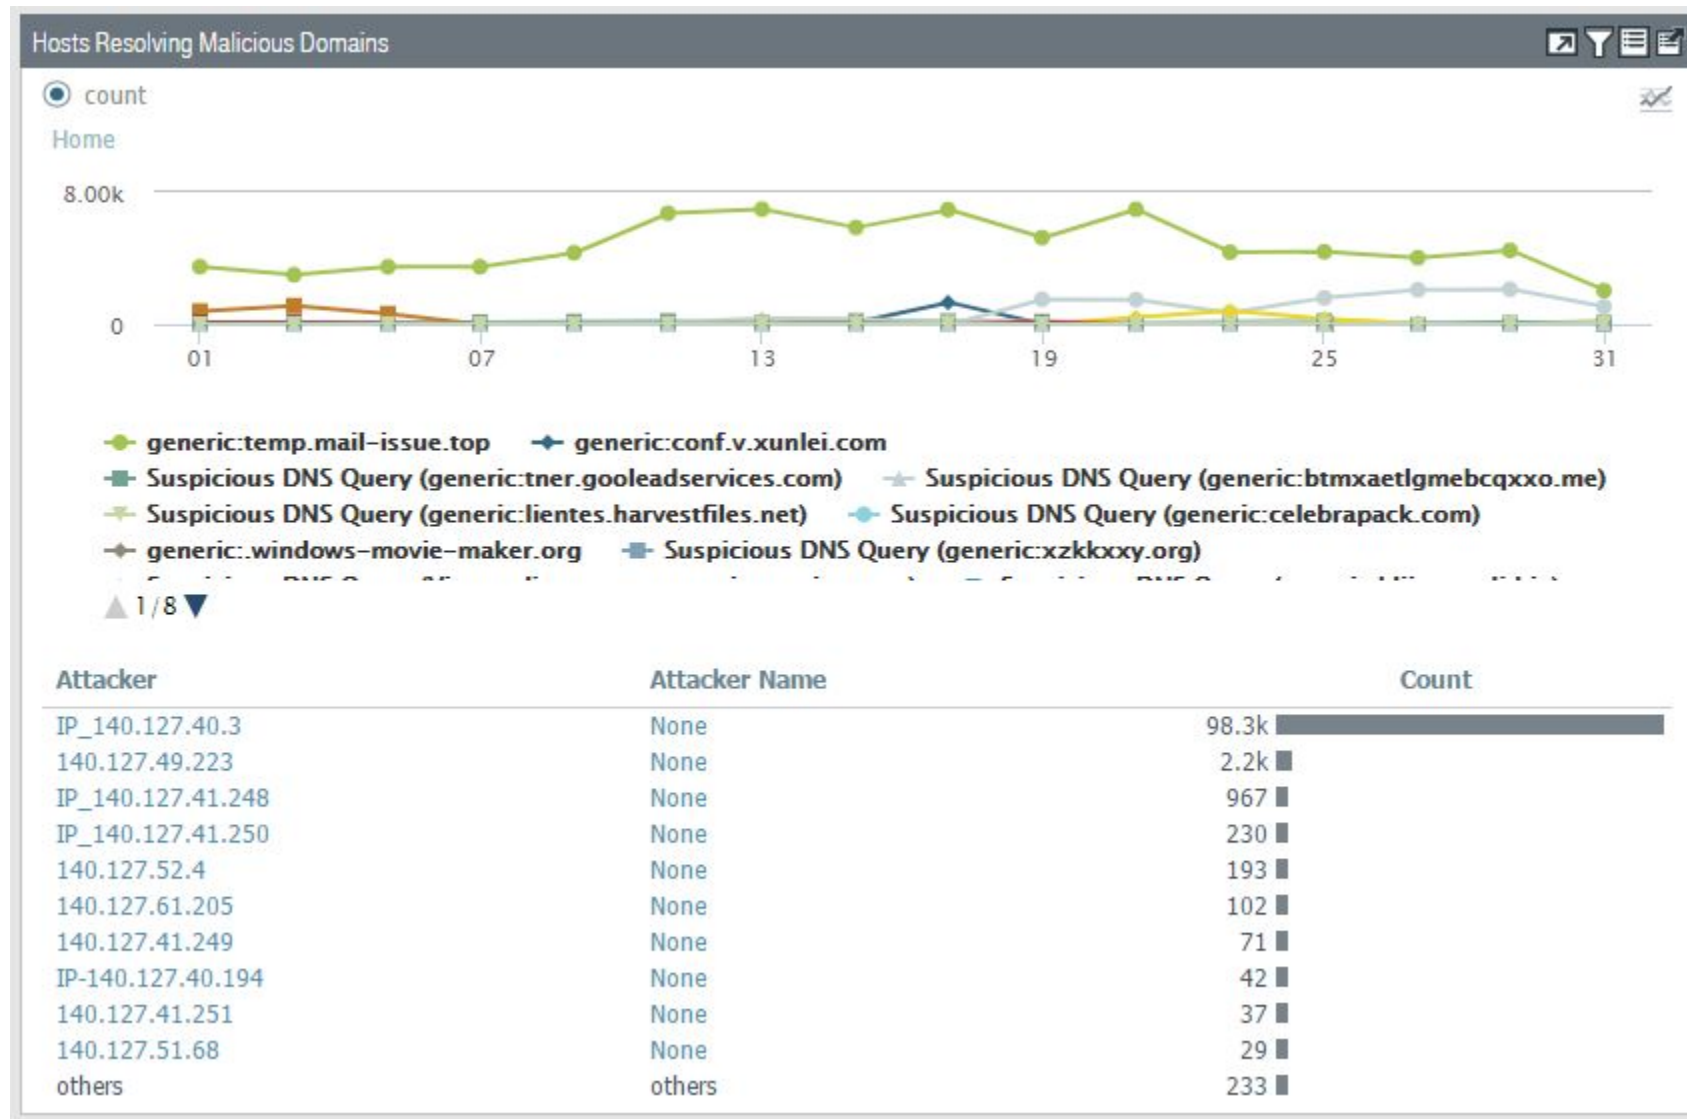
Hosts Resolving Malicious Domains

count

Home

8.00k

0

01 07 13 19 25 31

generic:temp.mail-issue.top
generic:conf.v.xunlei.com
Suspicious DNS Query (generic:tner.gooleadservices.com)
Suspicious DNS Query (generic:btmxaetlgmebcqxxo.me)
Suspicious DNS Query (generic:lientes.harvestfiles.net)
Suspicious DNS Query (generic:celebrapack.com)
generic:.windows-movie-maker.org
Suspicious DNS Query (generic:xzkkxxy.org)
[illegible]

1/8

| Attacker | Attacker Name | Count |
|---|---|---|
| IP_140.127.40.3 | None | 98.3k |
| 140.127.49.223 | None | 2.2k |
| IP_140.127.41.248 | None | 967 |
| IP_140.127.41.250 | None | 230 |
| 140.127.52.4 | None | 193 |
| 140.127.61.205 | None | 102 |
| 140.127.41.249 | None | 71 |
| IP-140.127.40.194 | None | 42 |
| 140.127.41.251 | None | 37 |
| 140.127.51.68 | None | 29 |
| others | others | 233 |